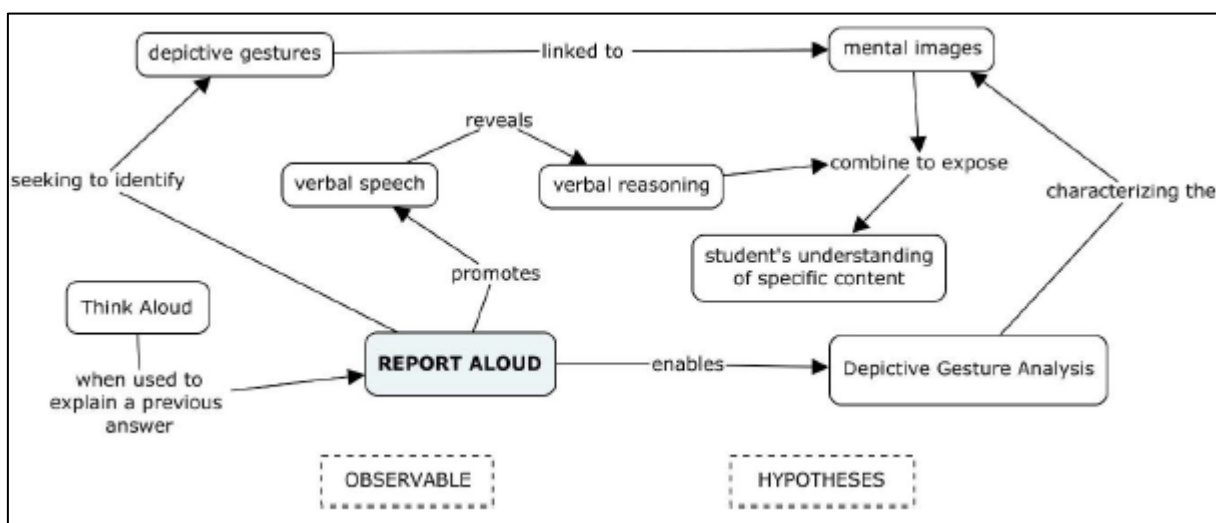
depictive gestures

linked to

mental images

reveals

seeking to identify

verbal speech

verbal reasoning

combine to expose

characterizing the

student's understanding of specific content

promotes

Think Aloud

when used to explain a previous answer

REPORT ALOUD

enables

Depictive Gesture Analysis

OBSERVABLE

HYPOTHESES